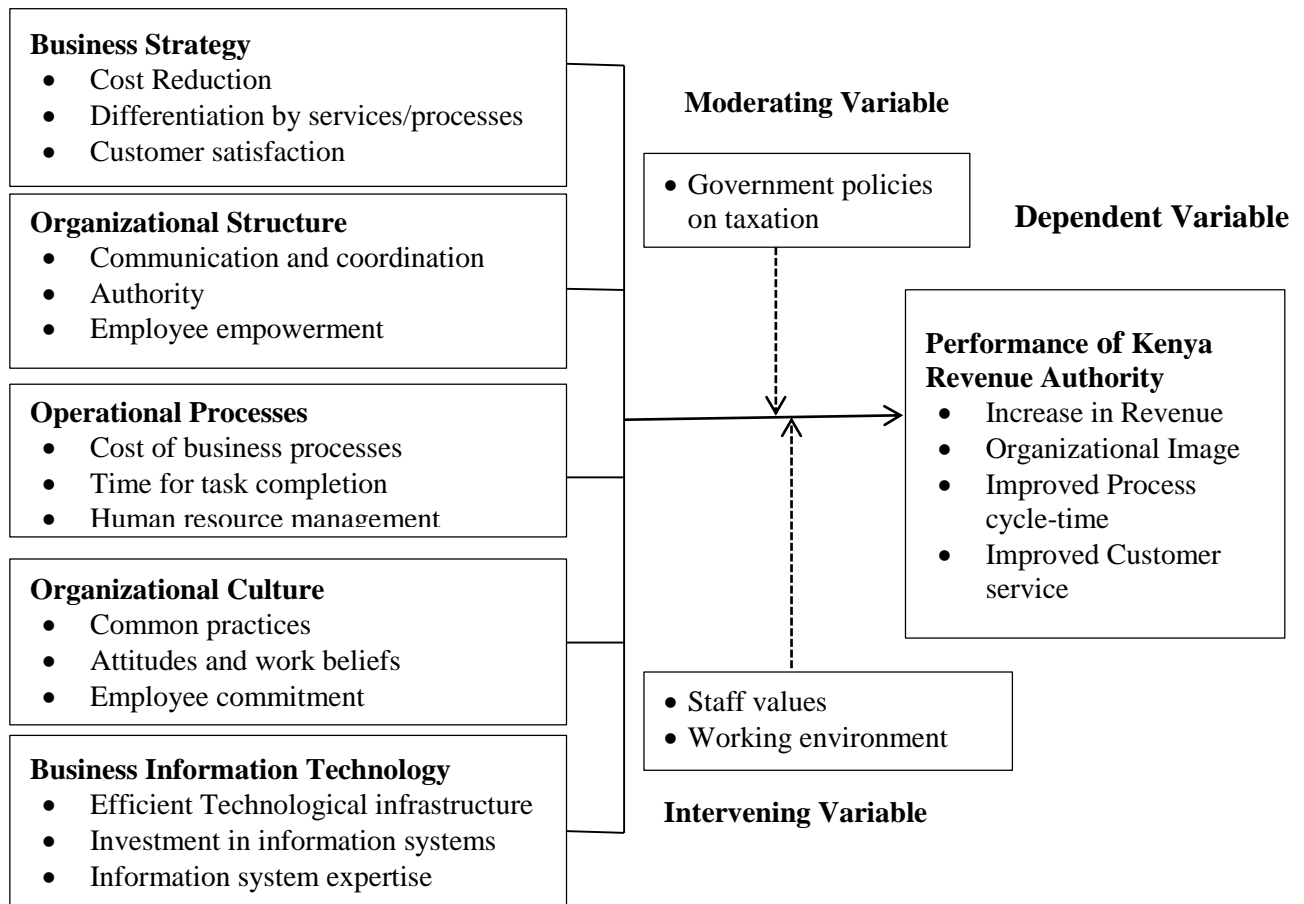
**Business Strategy**
- Cost Reduction
- Differentiation by services/processes
- Customer satisfaction

**Organizational Structure**
- Communication and coordination
- Authority
- Employee empowerment

**Operational Processes**
- Cost of business processes
- Time for task completion
- Human resource management

**Organizational Culture**
- Common practices
- Attitudes and work beliefs
- Employee commitment

**Business Information Technology**
- Efficient Technological infrastructure
- Investment in information systems
- Information system expertise

**Moderating Variable**

- Government policies on taxation

**Dependent Variable**

**Performance of Kenya Revenue Authority**
- Increase in Revenue
- Organizational Image
- Improved Process cycle-time
- Improved Customer service

- Staff values
- Working environment

**Intervening Variable**